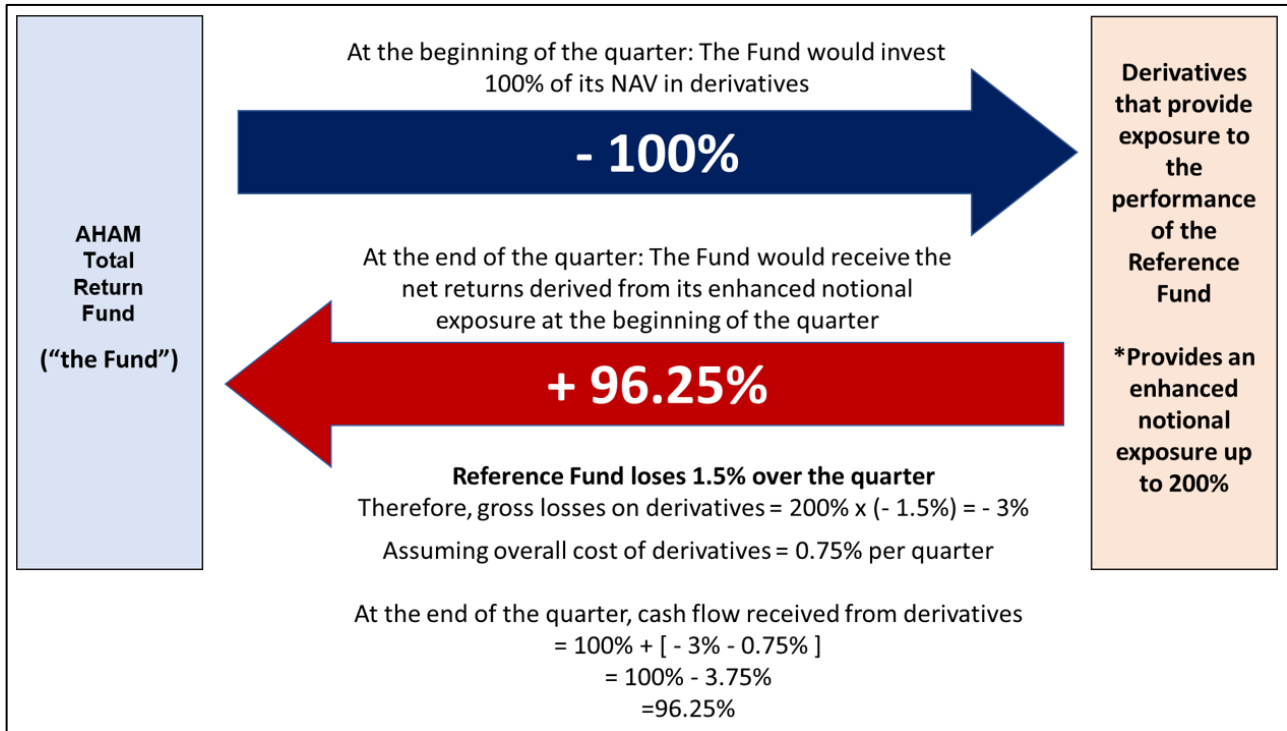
AHAM Total Return Fund

(“the Fund”)

At the beginning of the quarter: The Fund would invest 100% of its NAV in derivatives

- 100%

Derivatives that provide exposure to the performance of the Reference Fund

*Provides an enhanced notional exposure up to 200%

At the end of the quarter: The Fund would receive the net returns derived from its enhanced notional exposure at the beginning of the quarter

+ 96.25%

Reference Fund loses 1.5% over the quarter
Therefore, gross losses on derivatives = 200% x (- 1.5%) = - 3%

Assuming overall cost of derivatives = 0.75% per quarter

At the end of the quarter, cash flow received from derivatives
= 100% + [ - 3% - 0.75% ]
= 100% - 3.75%
=96.25%